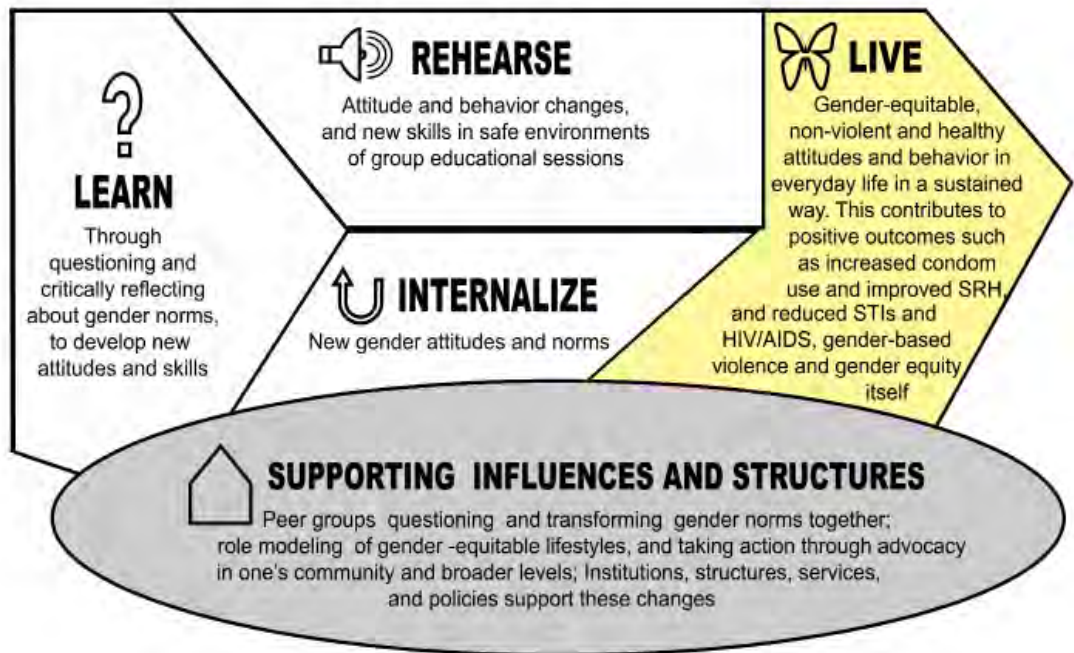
LEARN

Through questioning and critically reflecting about gender norms, to develop new attitudes and skills

REHEARSE

Attitude and behavior changes, and new skills in safe environments of group educational sessions

INTERNALIZE

New gender attitudes and norms

LIVE

Gender-equitable, non-violent and healthy attitudes and behavior in everyday life in a sustained way. This contributes to positive outcomes such as increased condom use and improved SRH, and reduced STIs and HIV/AIDS, gender-based violence and gender equity itself

SUPPORTING INFLUENCES AND STRUCTURES

Peer groups questioning and transforming gender norms together; role modeling of gender -equitable lifestyles, and taking action through advocacy in one's community and broader levels; Institutions, structures, services, and policies support these changes